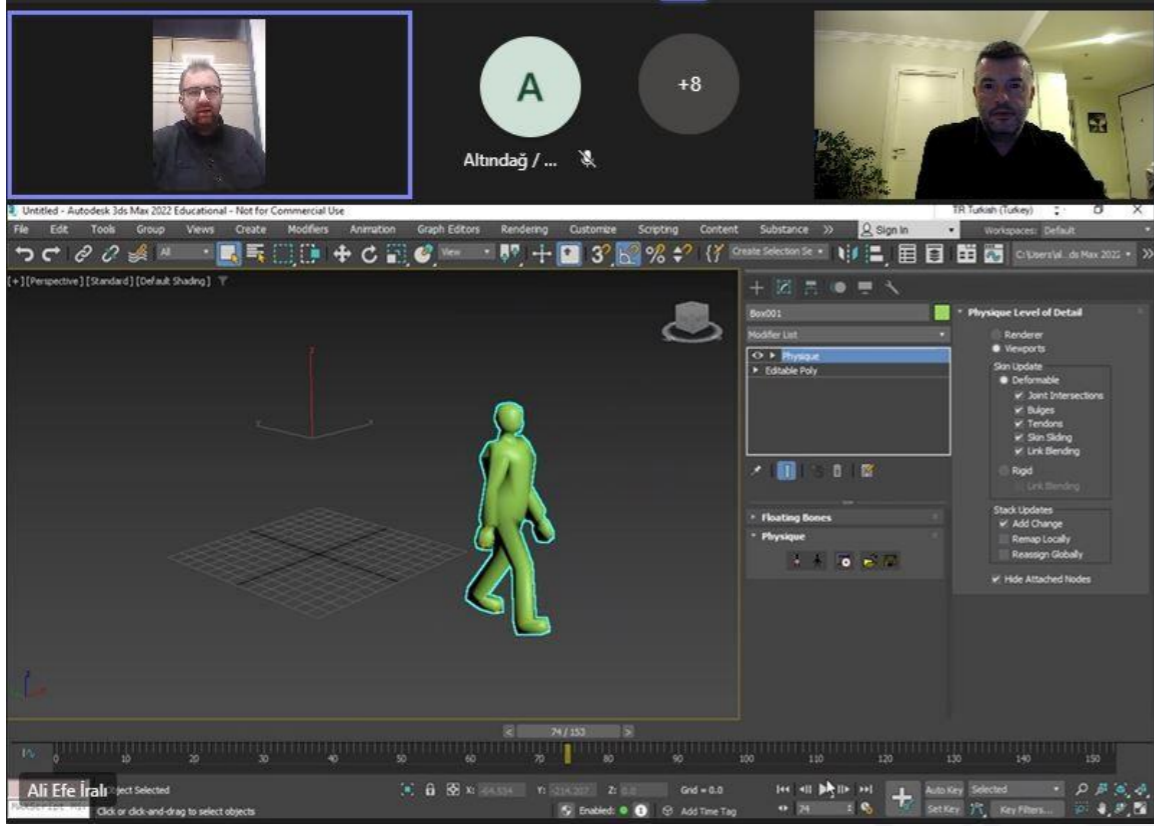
A

+8

Altındağ / ...

Untitled - Autodesk 3ds Max 2022 Educational - Not for Commercial Use

TR Turkish (Turkey)

File Edit Tools Group Views Create Modifiers Animation Graph Editors Rendering Customize Scripting Content Substance >> Sign In Workspaces: Default

All View Create Selection Se C:\Users\al...ds Max 2022

[+] [Perspective] [Standard] [Default Shading]

Box001

Modifier List

Physique
Editable Poly

Floating Bones
Physique

Physique Level of Detail
Renderer
Viewports
Skin Update
Deformable
Joint Intersections
Bulges
Tendons
Skin Sliding
Link Blending
Rigid
Link Blending
Stack Updates
Add Change
Remap Locally
Reassign Globally
Hide Attached Nodes

< 74 / 153 >

0 10 20 30 40 50 60 70 80 90 100 110 120 130 140 150

Ali Efe İralı

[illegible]ject Selected
Click or click-and-drag to select objects

X: -64.554 Y: -214.207 Z: 0.0 Grid = 0.0

Enabled: Add Time Tag

Auto Key Selected
Set Key Key Filters...

24